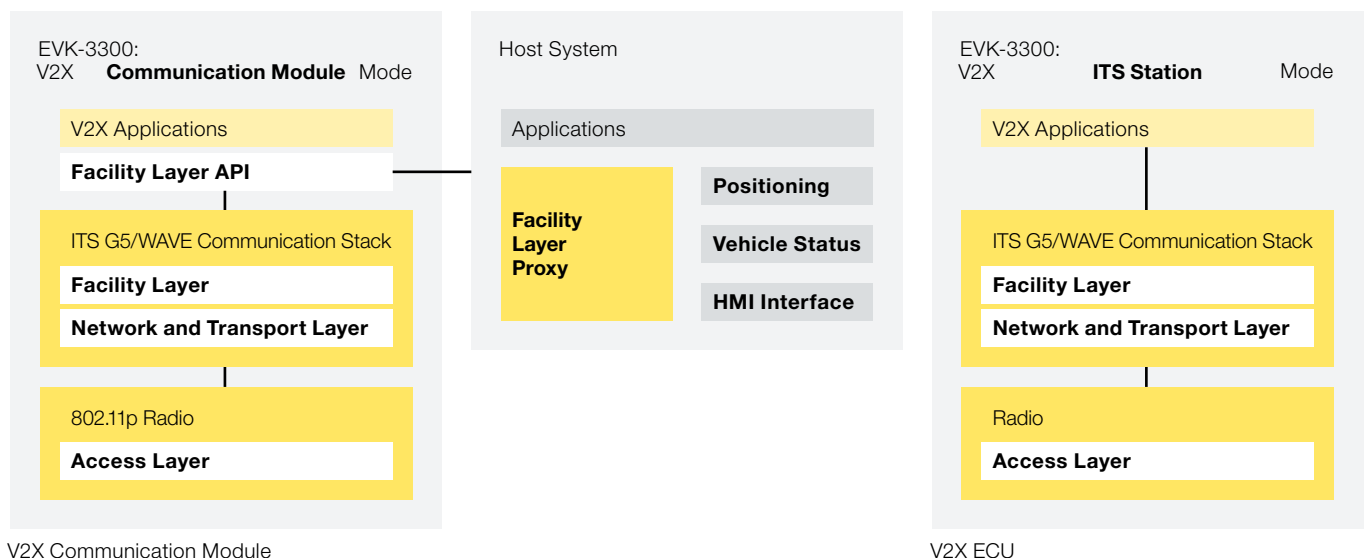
EVK-3300:
V2X **Communication Module** Mode

V2X Applications

Facility Layer API

ITS G5/WAVE Communication Stack

Facility Layer

Network and Transport Layer

802.11p Radio

Access Layer

V2X Communication Module

Host System

Applications

Facility Layer Proxy

Positioning

Vehicle Status

HMI Interface

EVK-3300:
V2X **ITS Station** Mode

V2X Applications

ITS G5/WAVE Communication Stack

Facility Layer

Network and Transport Layer

Radio

Access Layer

V2X ECU